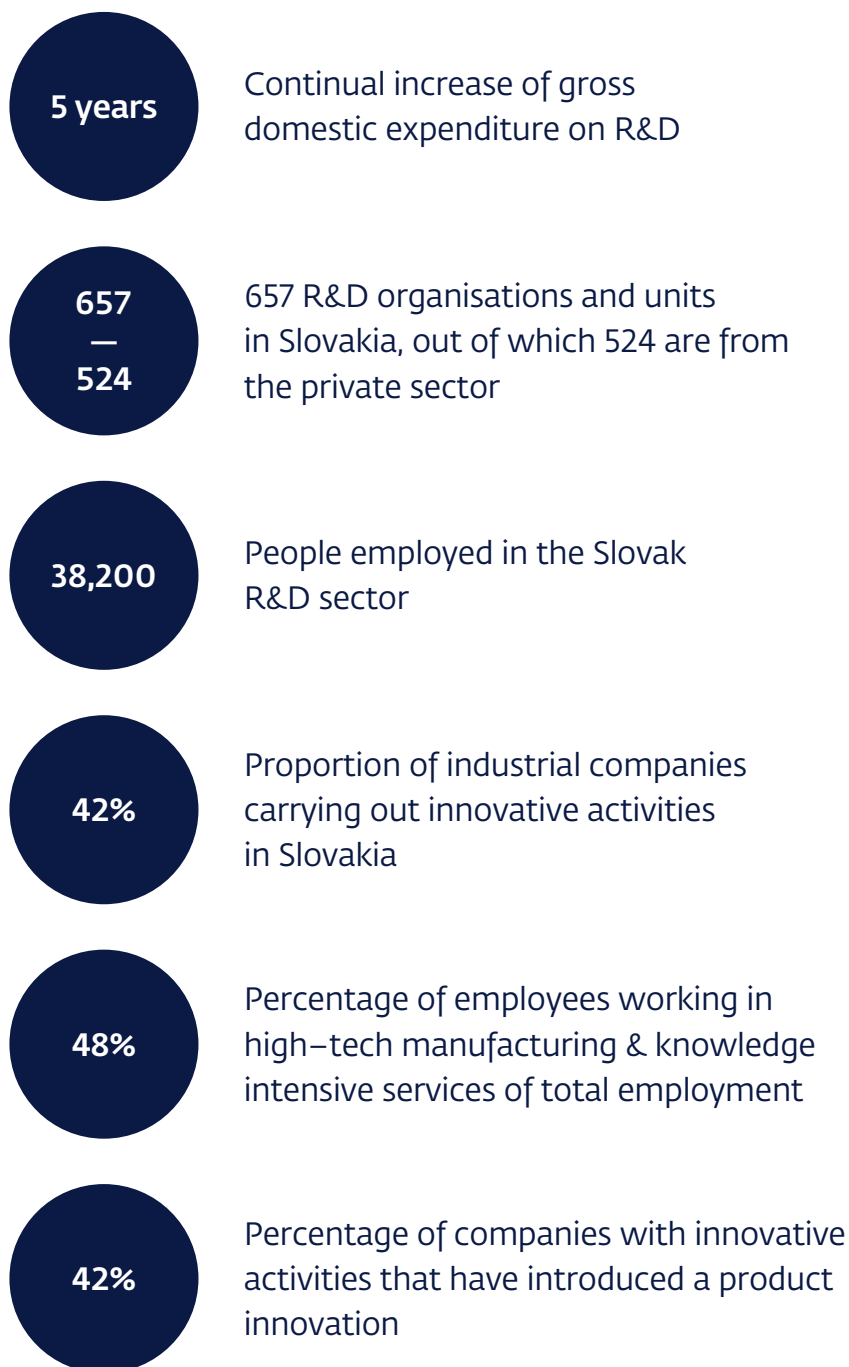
5 years

Continual increase of gross domestic expenditure on R&D

657
—
524

657 R&D organisations and units in Slovakia, out of which 524 are from the private sector

38,200

People employed in the Slovak R&D sector

42%

Proportion of industrial companies carrying out innovative activities in Slovakia

48%

Percentage of employees working in high–tech manufacturing & knowledge intensive services of total employment

42%

Percentage of companies with innovative activities that have introduced a product innovation